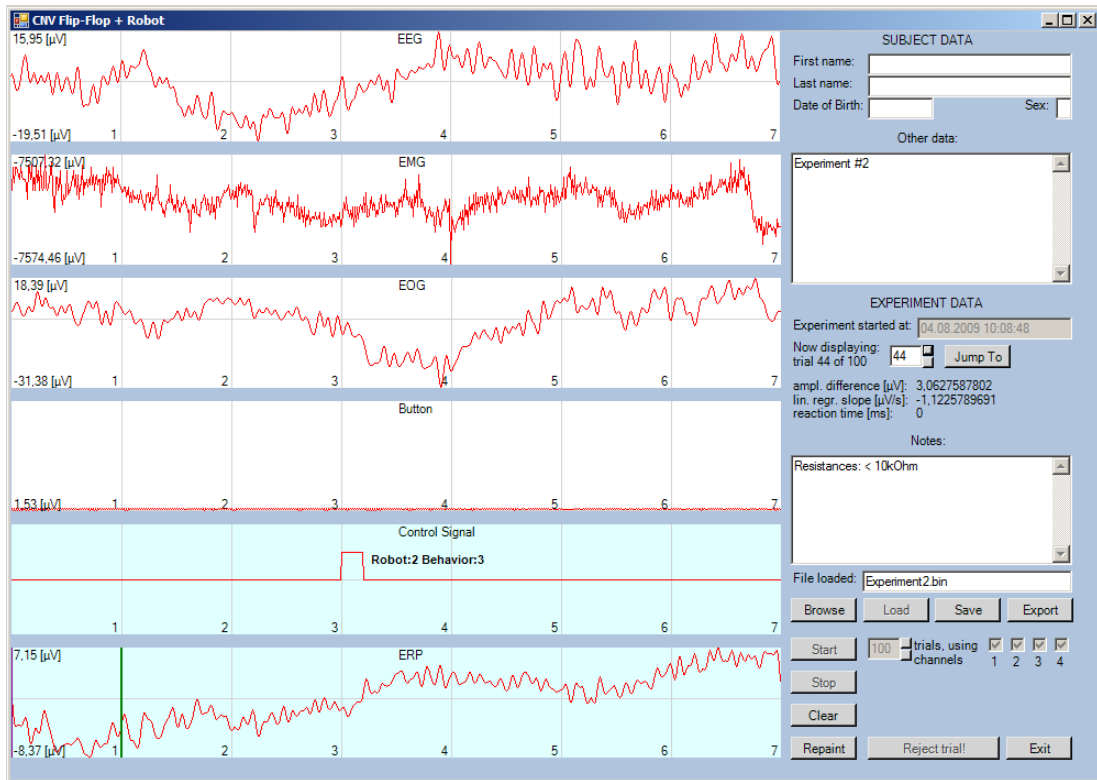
CNV Flip-Flop + Robot

15,95 [µV]
EEG
-19,51 [µV] 1 2 3 4 5 6 7

-7507,32 [µV]
EMG
-7574,46 [µV] 1 2 3 4 5 6 7

18,39 [µV]
EOG
-31,38 [µV] 1 2 3 4 5 6 7

Button
1,53 [µV] 1 2 3 4 5 6 7

Control Signal
Robot:2 Behavior:3
1 2 3 4 5 6 7

7,15 [µV]
ERP
-8,37 [µV] 1 2 3 4 5 6 7

SUBJECT DATA
First name:
Last name:
Date of Birth:
Sex:
Other data:
Experiment #2

EXPERIMENT DATA
Experiment started at: 04.08.2009 10:08:48
Now displaying: trial 44 of 100
44
Jump To
ampl. difference [µV]: 3,0627587802
lin. regr. slope [µV/s]: -1,1225789691
reaction time [ms]: 0
Notes:
Resistances: < 10kOhm

File loaded: Experiment2.bin
Browse Load Save Export
Start 100 trials, using channels 1 2 3 4
Stop
Clear
Repaint Reject trial! Exit